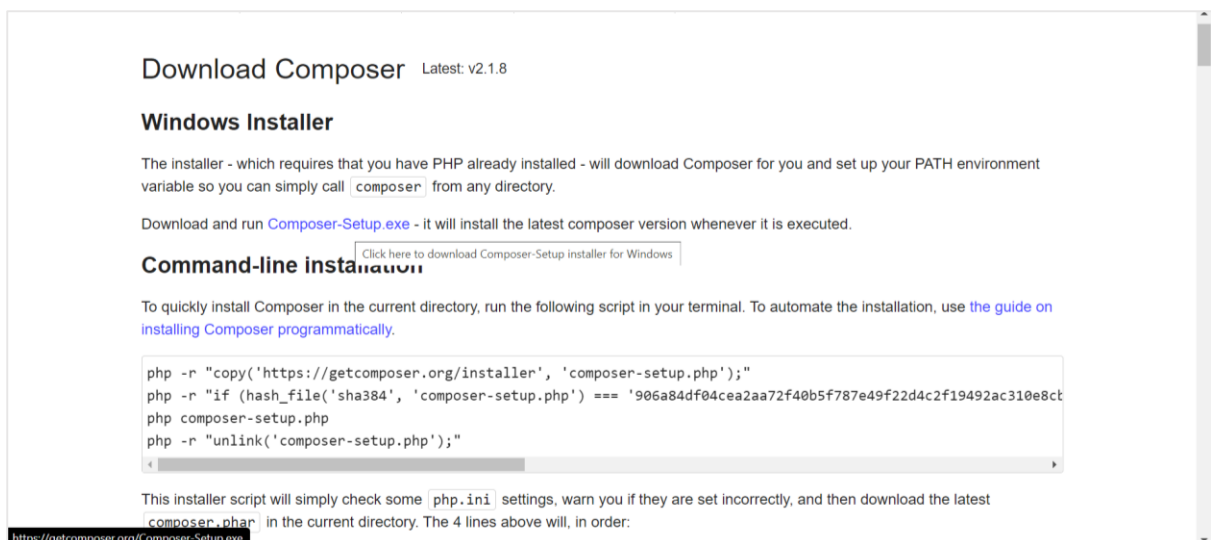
Download Composer Latest: v2.1.8

Windows Installer

The installer - which requires that you have PHP already installed - will download Composer for you and set up your PATH environment variable so you can simply call composer from any directory.

Download and run Composer-Setup.exe - it will install the latest composer version whenever it is executed.

Click here to download Composer-Setup installer for Windows

Command-line installation

To quickly install Composer in the current directory, run the following script in your terminal. To automate the installation, use the guide on installing Composer programmatically.

```
php -r "copy('https://getcomposer.org/installer', 'composer-setup.php');"
php -r "if (hash_file('sha384', 'composer-setup.php') === '906a84df04cea2aa72f40b5f787e49f22d4c2f19492ac310e8c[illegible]
php composer-setup.php
php -r "unlink('composer-setup.php');"
```

This installer script will simply check some php.ini settings, warn you if they are set incorrectly, and then download the latest composer.phar in the current directory. The 4 lines above will, in order:

https://getcomposer.org/Composer-Setup.exe